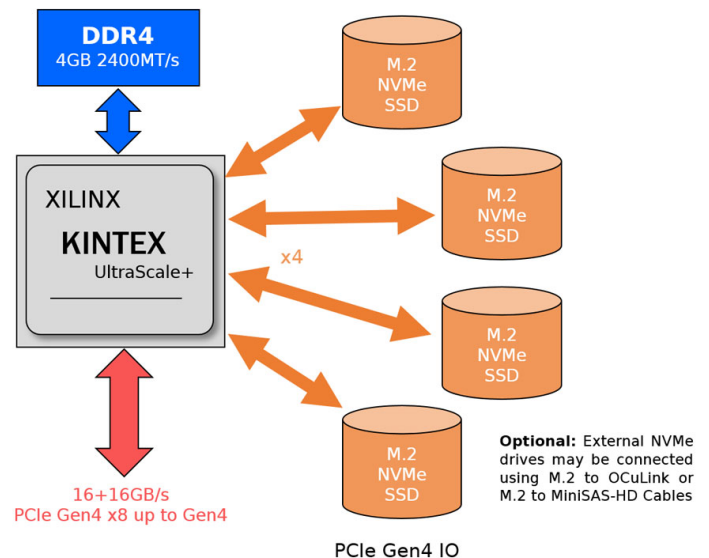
DDR4
4GB 2400MT/s

XILINX
KINTEX
UltraScale+

M.2
NVMe
SSD

M.2
NVMe
SSD

x4

M.2
NVMe
SSD

M.2
NVMe
SSD

16+16GB/s
PCIe Gen4 x8 up to Gen4

**Optional:** External NVMe drives may be connected using M.2 to OCuLink or M.2 to MiniSAS-HD Cables

PCIe Gen4 IO